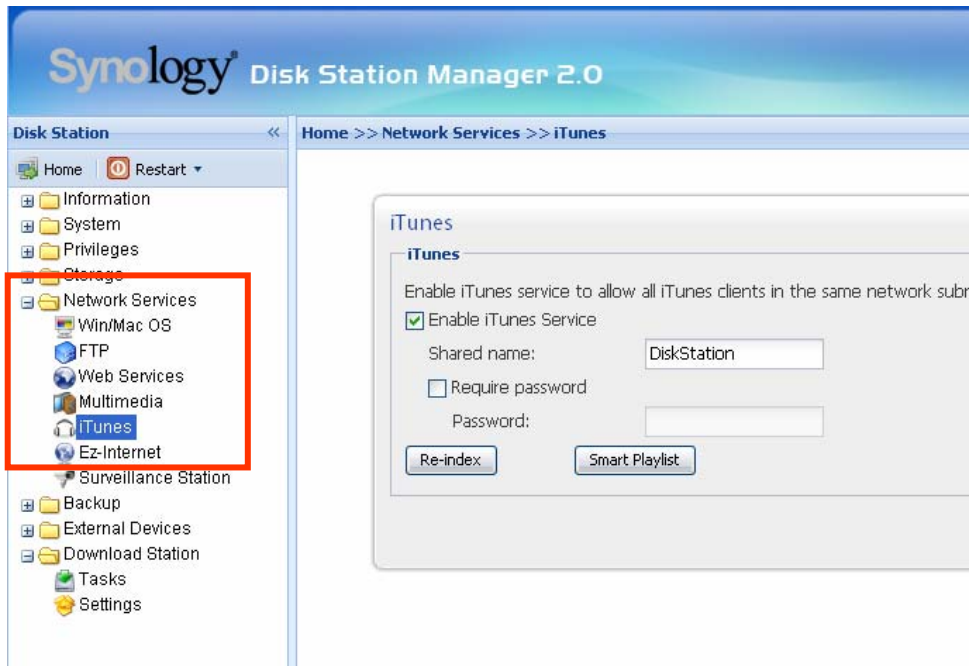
Synology® Disk Station Manager 2.0

Disk Station «

Home Restart

Information
System
Privileges
Storage
Network Services
Win/Mac OS
FTP
Web Services
Multimedia
iTunes
Ez-Internet
Surveillance Station
Backup
External Devices
Download Station
Tasks
Settings

Home >> Network Services >> iTunes

iTunes

iTunes

Enable iTunes service to allow all iTunes clients in the same network subr

Enable iTunes Service

Shared name: DiskStation

Require password

Password:

Re-index

Smart Playlist